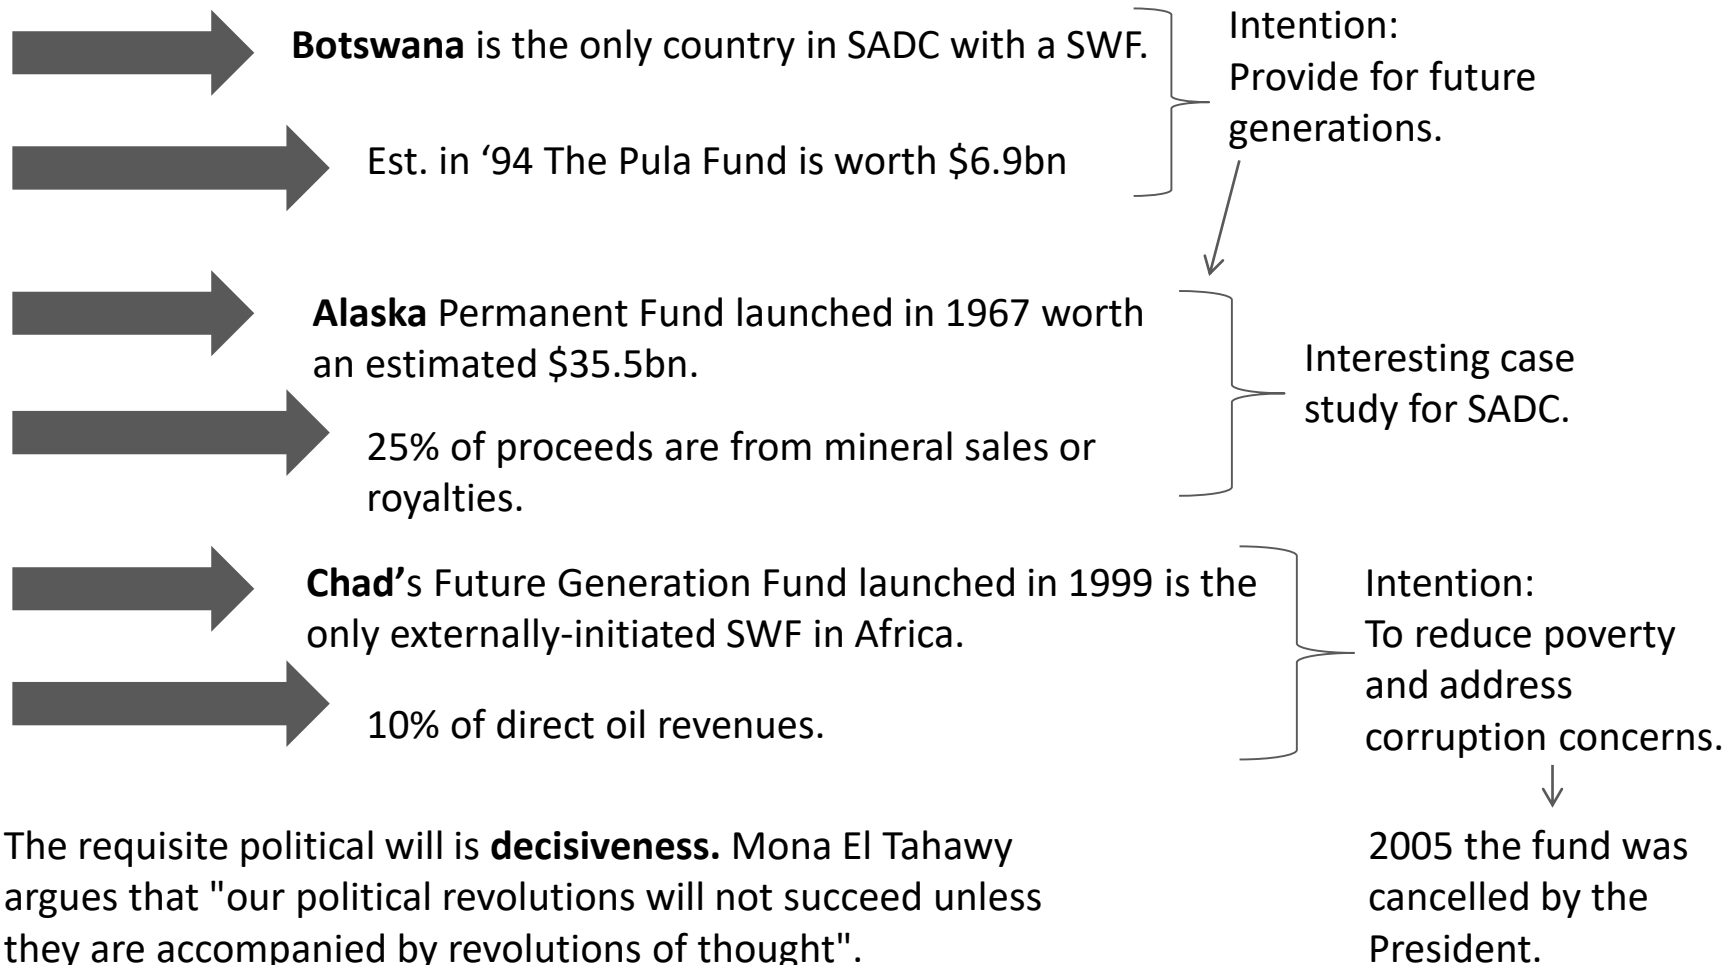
**Botswana** is the only country in SADC with a SWF.

Est. in ‘94 The Pula Fund is worth \$6.9bn

Intention:
Provide for future generations.

**Alaska** Permanent Fund launched in 1967 worth an estimated \$35.5bn.

25% of proceeds are from mineral sales or royalties.

Interesting case study for SADC.

**Chad’**s Future Generation Fund launched in 1999 is the only externally-initiated SWF in Africa.

10% of direct oil revenues.

Intention:
To reduce poverty and address corruption concerns.

2005 the fund was cancelled by the President.

The requisite political will is **decisiveness.** Mona El Tahawy argues that "our political revolutions will not succeed unless they are accompanied by revolutions of thought".